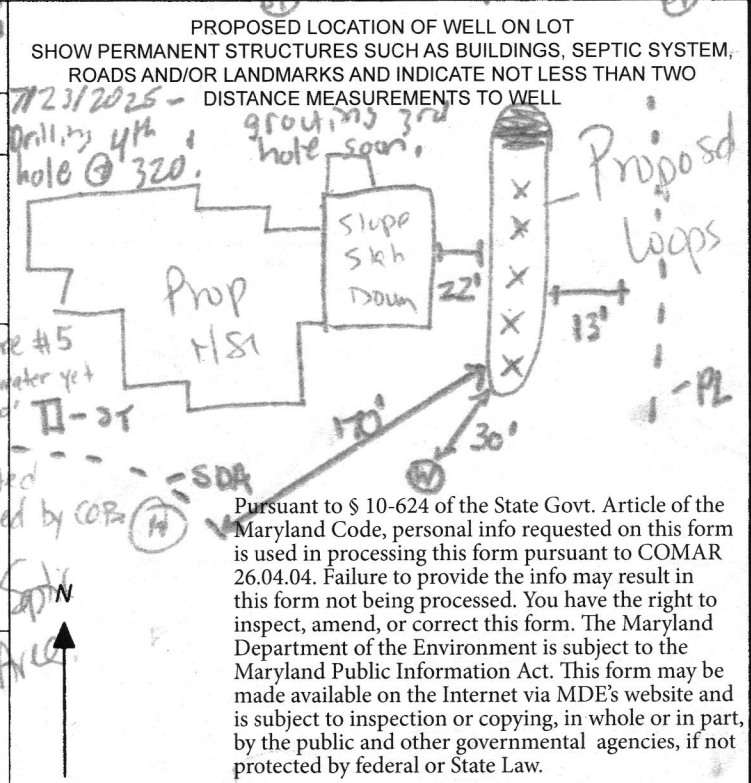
PROPOSED LOCATION OF WELL ON LOT
SHOW PERMANENT STRUCTURES SUCH AS BUILDINGS, SEPTIC SYSTEM, ROADS AND/OR LANDMARKS AND INDICATE NOT LESS THAN TWO DISTANCE MEASUREMENTS TO WELL

7/23/2025 - Drilling 4th hole @ 320'. grouting 3rd hole soon.

Prop H/S1

Slupp Slab Down

22'

Proposd Loops

13'

-PL

e #5
ater yet
II-3T

170'

30'

W

SDA

ed
ed by COB

W

Septic
Area

N

Pursuant to § 10-624 of the State Govt. Article of the Maryland Code, personal info requested on this form is used in processing this form pursuant to COMAR 26.04.04. Failure to provide the info may result in this form not being processed. You have the right to inspect, amend, or correct this form. The Maryland Department of the Environment is subject to the Maryland Public Information Act. This form may be made available on the Internet via MDE's website and is subject to inspection or copying, in whole or in part, by the public and other governmental agencies, if not protected by federal or State Law.